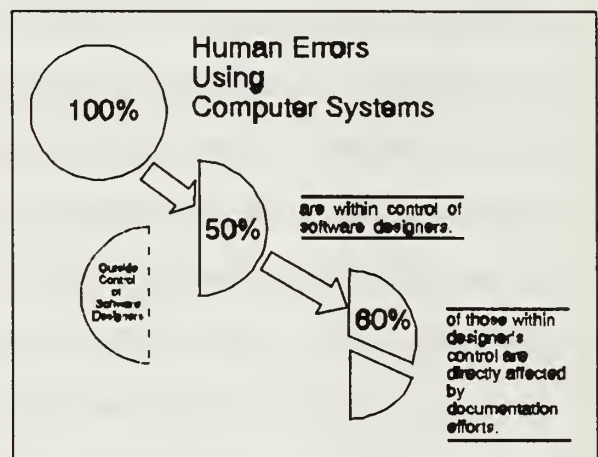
Human Errors Using Computer Systems

100%

50%

are within control of software designers.

Outside Control of Software Designers

60%

of those within designer's control are directly affected by documentation efforts.